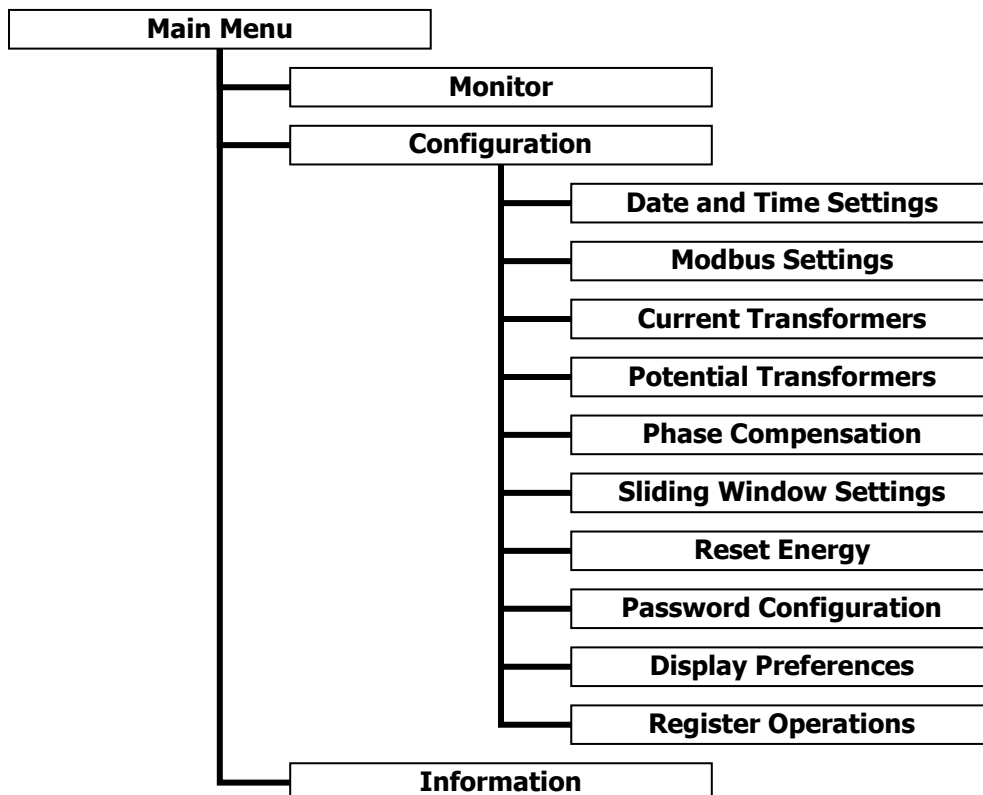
Main Menu

Monitor

Configuration

Date and Time Settings

Modbus Settings

Current Transformers

Potential Transformers

Phase Compensation

Sliding Window Settings

Reset Energy

Password Configuration

Display Preferences

Register Operations

Information